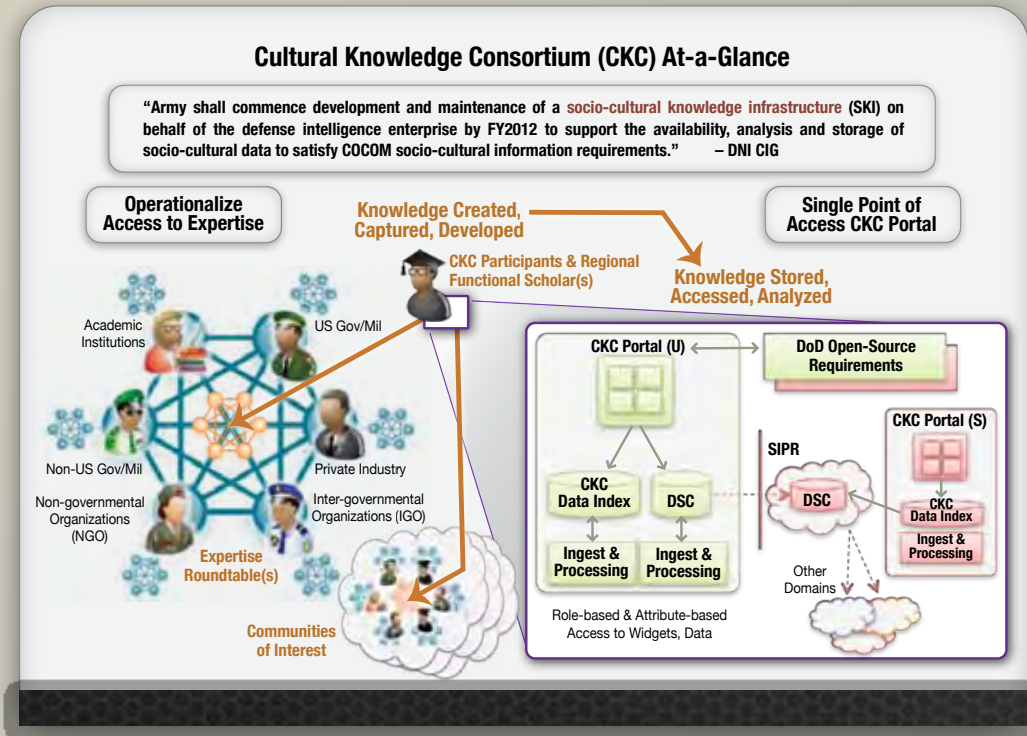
Cultural Knowledge Consortium (CKC) At-a-Glance

"Army shall commence development and maintenance of a socio-cultural knowledge infrastructure (SKI) on behalf of the defense intelligence enterprise by FY2012 to support the availability, analysis and storage of socio-cultural data to satisfy COCOM socio-cultural information requirements." – DNI CIG

Operationalize Access to Expertise

Knowledge Created, Captured, Developed

CKC Participants & Regional Functional Scholar(s)

Knowledge Stored, Accessed, Analyzed

Single Point of Access CKC Portal

Academic Institutions

US Gov/Mil

Non-US Gov/Mil

Private Industry

Non-governmental Organizations (NGO)

Inter-governmental Organizations (IGO)

Expertise Roundtable(s)

Communities of Interest

CKC Portal (U)

DoD Open-Source Requirements

CKC Portal (S)

SIPR

CKC Data Index

DSC

DSC

CKC Data Index

Ingest & Processing

Ingest & Processing

Ingest & Processing

Other Domains

Role-based & Attribute-based Access to Widgets, Data